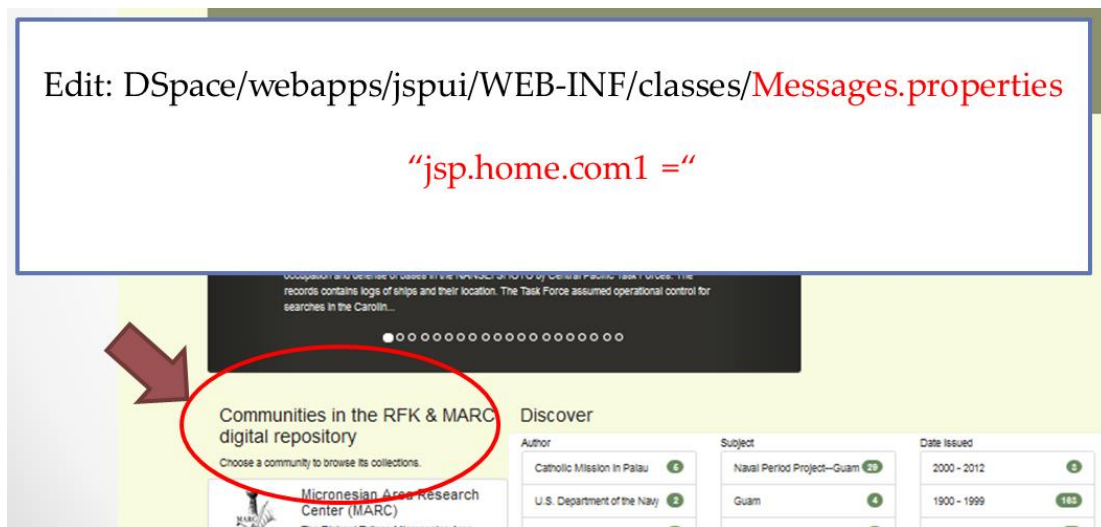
Edit: DSpace/webapps/jspui/WEB-INF/classes/Messages.properties

"jsp.home.com1 ="

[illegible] records contains logs of ships and their location. The Task Force assumed operational control for searches in the Carolin...

Communities in the RFK & MARC digital repository

Choose a community to browse its collections.

Micronesian Area Research Center (MARC)

Discover

| Author | | Subject | | Date Issued | |
|---|---|---|---|---|---|
| Catholic Mission in Palau | 6 | Naval Period Project--Guam | 29 | 2000 - 2012 | 0 |
| U.S. Department of the Navy | 2 | Guam | 4 | 1900 - 1999 | 163 |